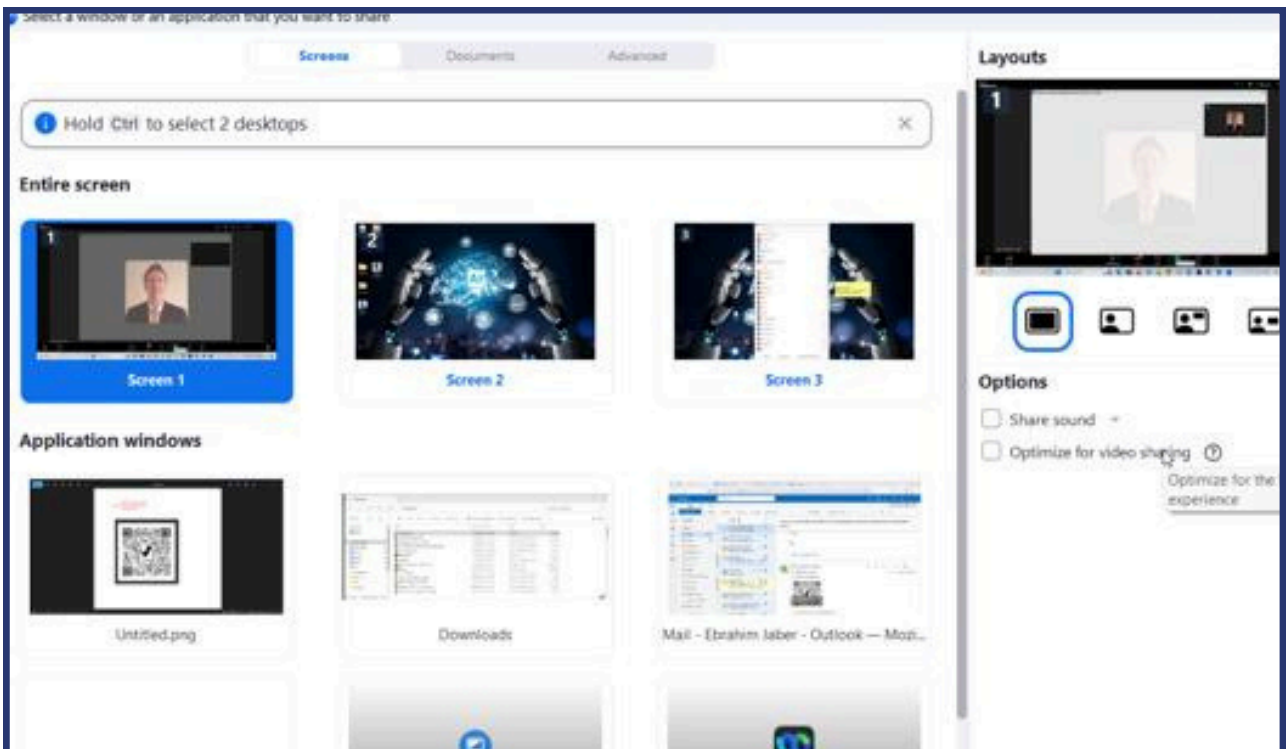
Select a window or an application that you want to share

Screens Documents Advanced

Hold Ctrl to select 2 desktops

Entire screen

1

Screen 1

2

Screen 2

3

Screen 3

Application windows

Untitled.png

Downloads

Mail - Ebrahim Jaber - Outlook — Mozi...

Layouts

1

Options

Share sound

Optimize for video sharing

Optimize for the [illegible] experience